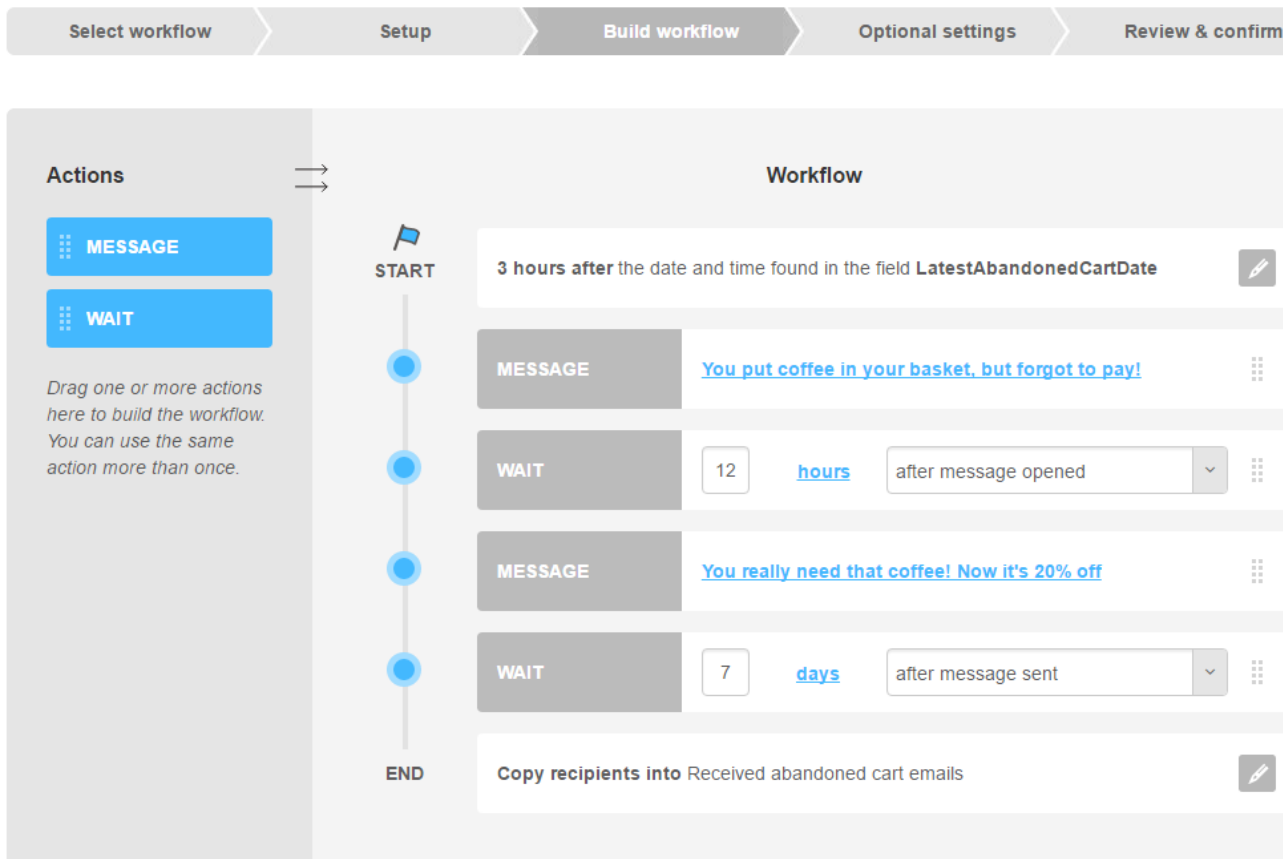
Select workflow Setup Build workflow Optional settings Review & confirm

Actions

MESSAGE

WAIT

Drag one or more actions here to build the workflow. You can use the same action more than once.

Workflow

START

3 hours after the date and time found in the field LatestAbandonedCartDate

MESSAGE You put coffee in your basket, but forgot to pay!

WAIT 12 hours after message opened

MESSAGE You really need that coffee! Now it's 20% off

WAIT 7 days after message sent

END

Copy recipients into Received abandoned cart emails